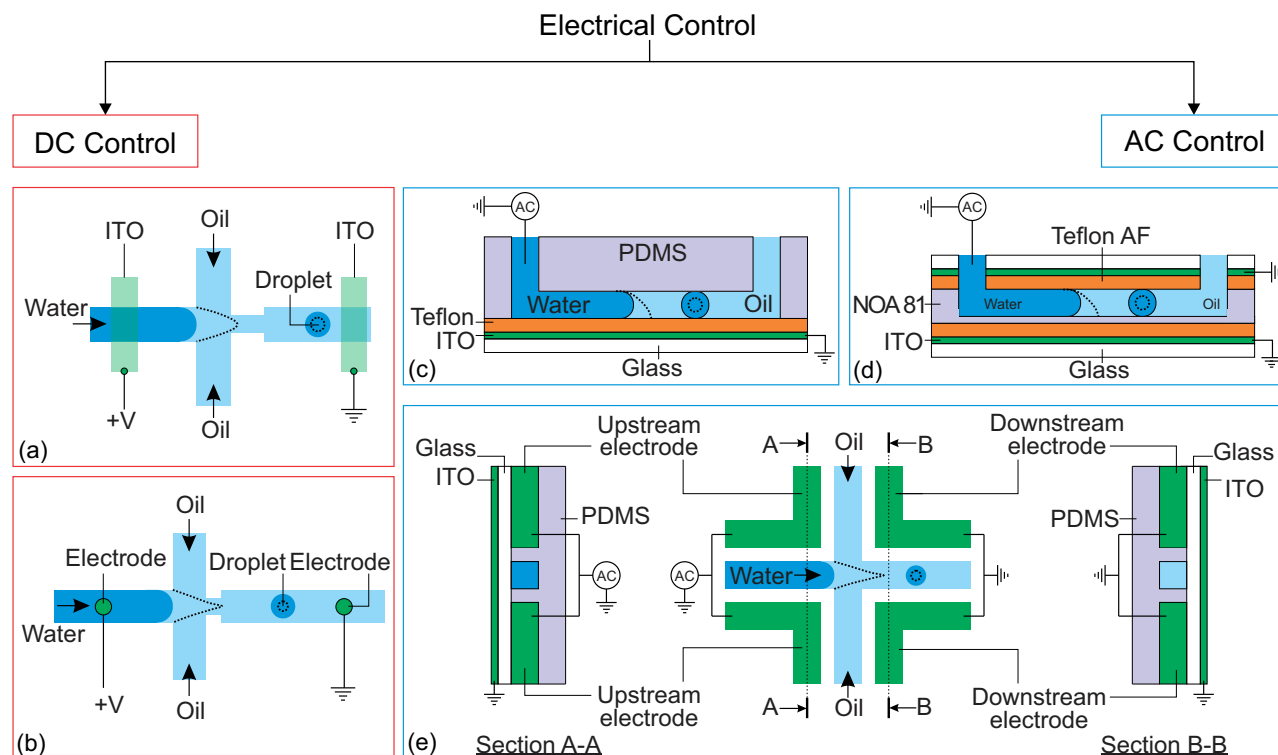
Electrical Control

DC Control

AC Control

ITO
Oil
ITO
Water
Droplet
+V
Oil
(a)

Oil
Electrode
Droplet
Electrode
Water
+V
Oil
(b)

AC
PDMS
Water
Oil
Teflon
ITO
Glass
(c)

AC
Teflon AF
NOA 81
Water
Oil
ITO
Glass
(d)

Glass
ITO
Upstream electrode
PDMS
AC
Upstream electrode
Section A-A

A
Oil
B
AC
Water
A
Oil
B

Downstream electrode
Glass
ITO
PDMS
Downstream electrode
Section B-B
(e)